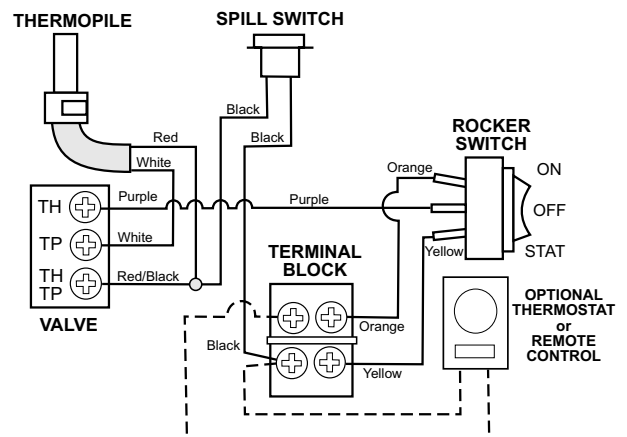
THERMOPILE

SPILL SWITCH

Red

White

Black

Black

ROCKER SWITCH

Orange

ON

TH

Purple

Purple

OFF

TP

White

Yellow

STAT

TH
TP

Red/Black

TERMINAL BLOCK

VALVE

Orange

OPTIONAL THERMOSTAT or REMOTE CONTROL

Black

Yellow